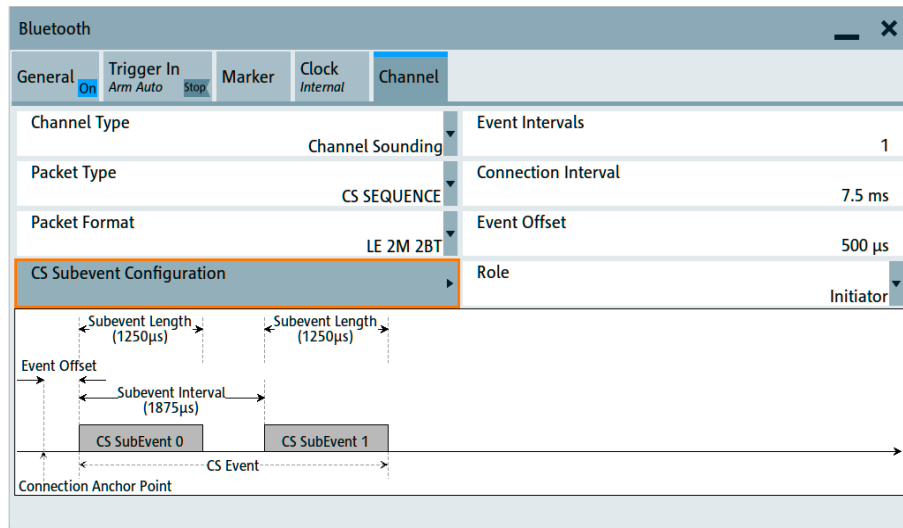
Bluetooth

General On
Trigger In Arm Auto Stop
Marker
Clock Internal
Channel

Channel Type
Channel Sounding

Event Intervals
1

Packet Type
CS SEQUENCE

Connection Interval
7.5 ms

Packet Format
LE 2M 2BT

Event Offset
500 µs

CS Subevent Configuration

Role
Initiator

Subevent Length (1250µs)
Subevent Length (1250µs)
Event Offset
Subevent Interval (1875µs)
CS SubEvent 0
CS SubEvent 1
CS Event
Connection Anchor Point